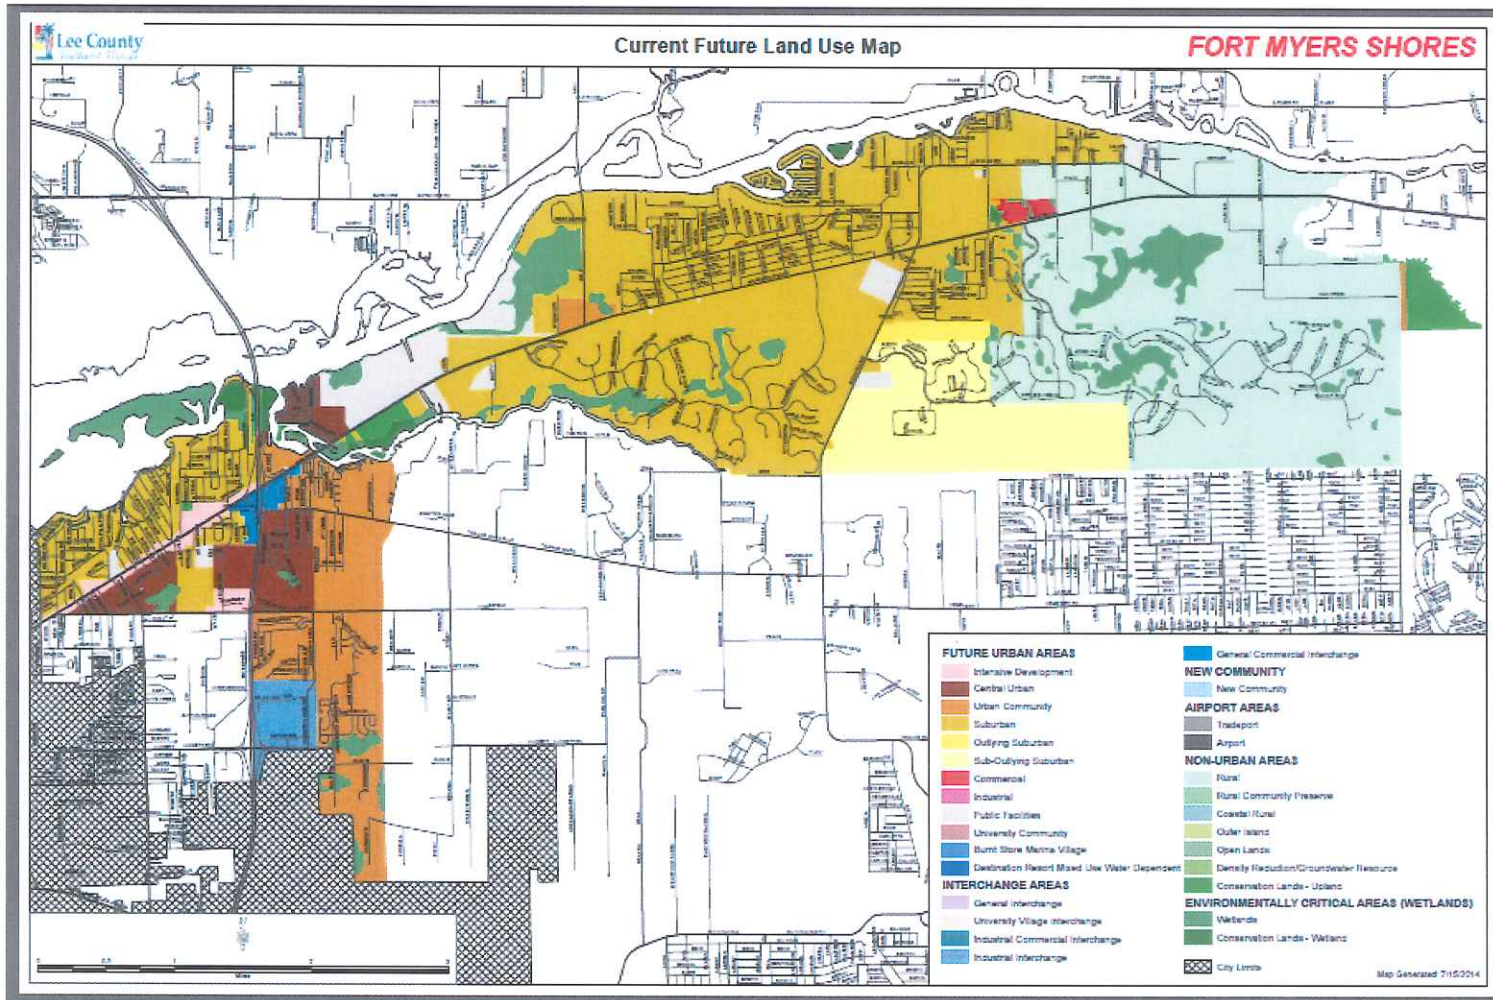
Lee County
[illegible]

Current Future Land Use Map

FORT MYERS SHORES

FUTURE URBAN AREAS
Intensive Development
Central Urban
Urban Community
Suburban
Outlying Suburban
Sub-Outlying Suburban
Commercial
Industrial
Public Facilities
University Community
Burnt Store Marina Village
Destination Resort Mixed Use Water Dependent

INTERCHANGE AREAS
General Interchange
University Village Interchange
Industrial Commercial Interchange
Industrial Interchange

General Commercial Interchange

NEW COMMUNITY
New Community

AIRPORT AREAS
Tradeport
Airport

NON-URBAN AREAS
Rural
Rural Community Preserve
Coastal Rural
Outer Island
Open Lands
Density Reduction/Groundwater Resource
Conservation Lands - Upland

ENVIRONMENTALLY CRITICAL AREAS (WETLANDS)
Wetlands
Conservation Lands - Wetland

City Limits

Map Generated 7/15/2014

0 0.5 1 2 3
Miles